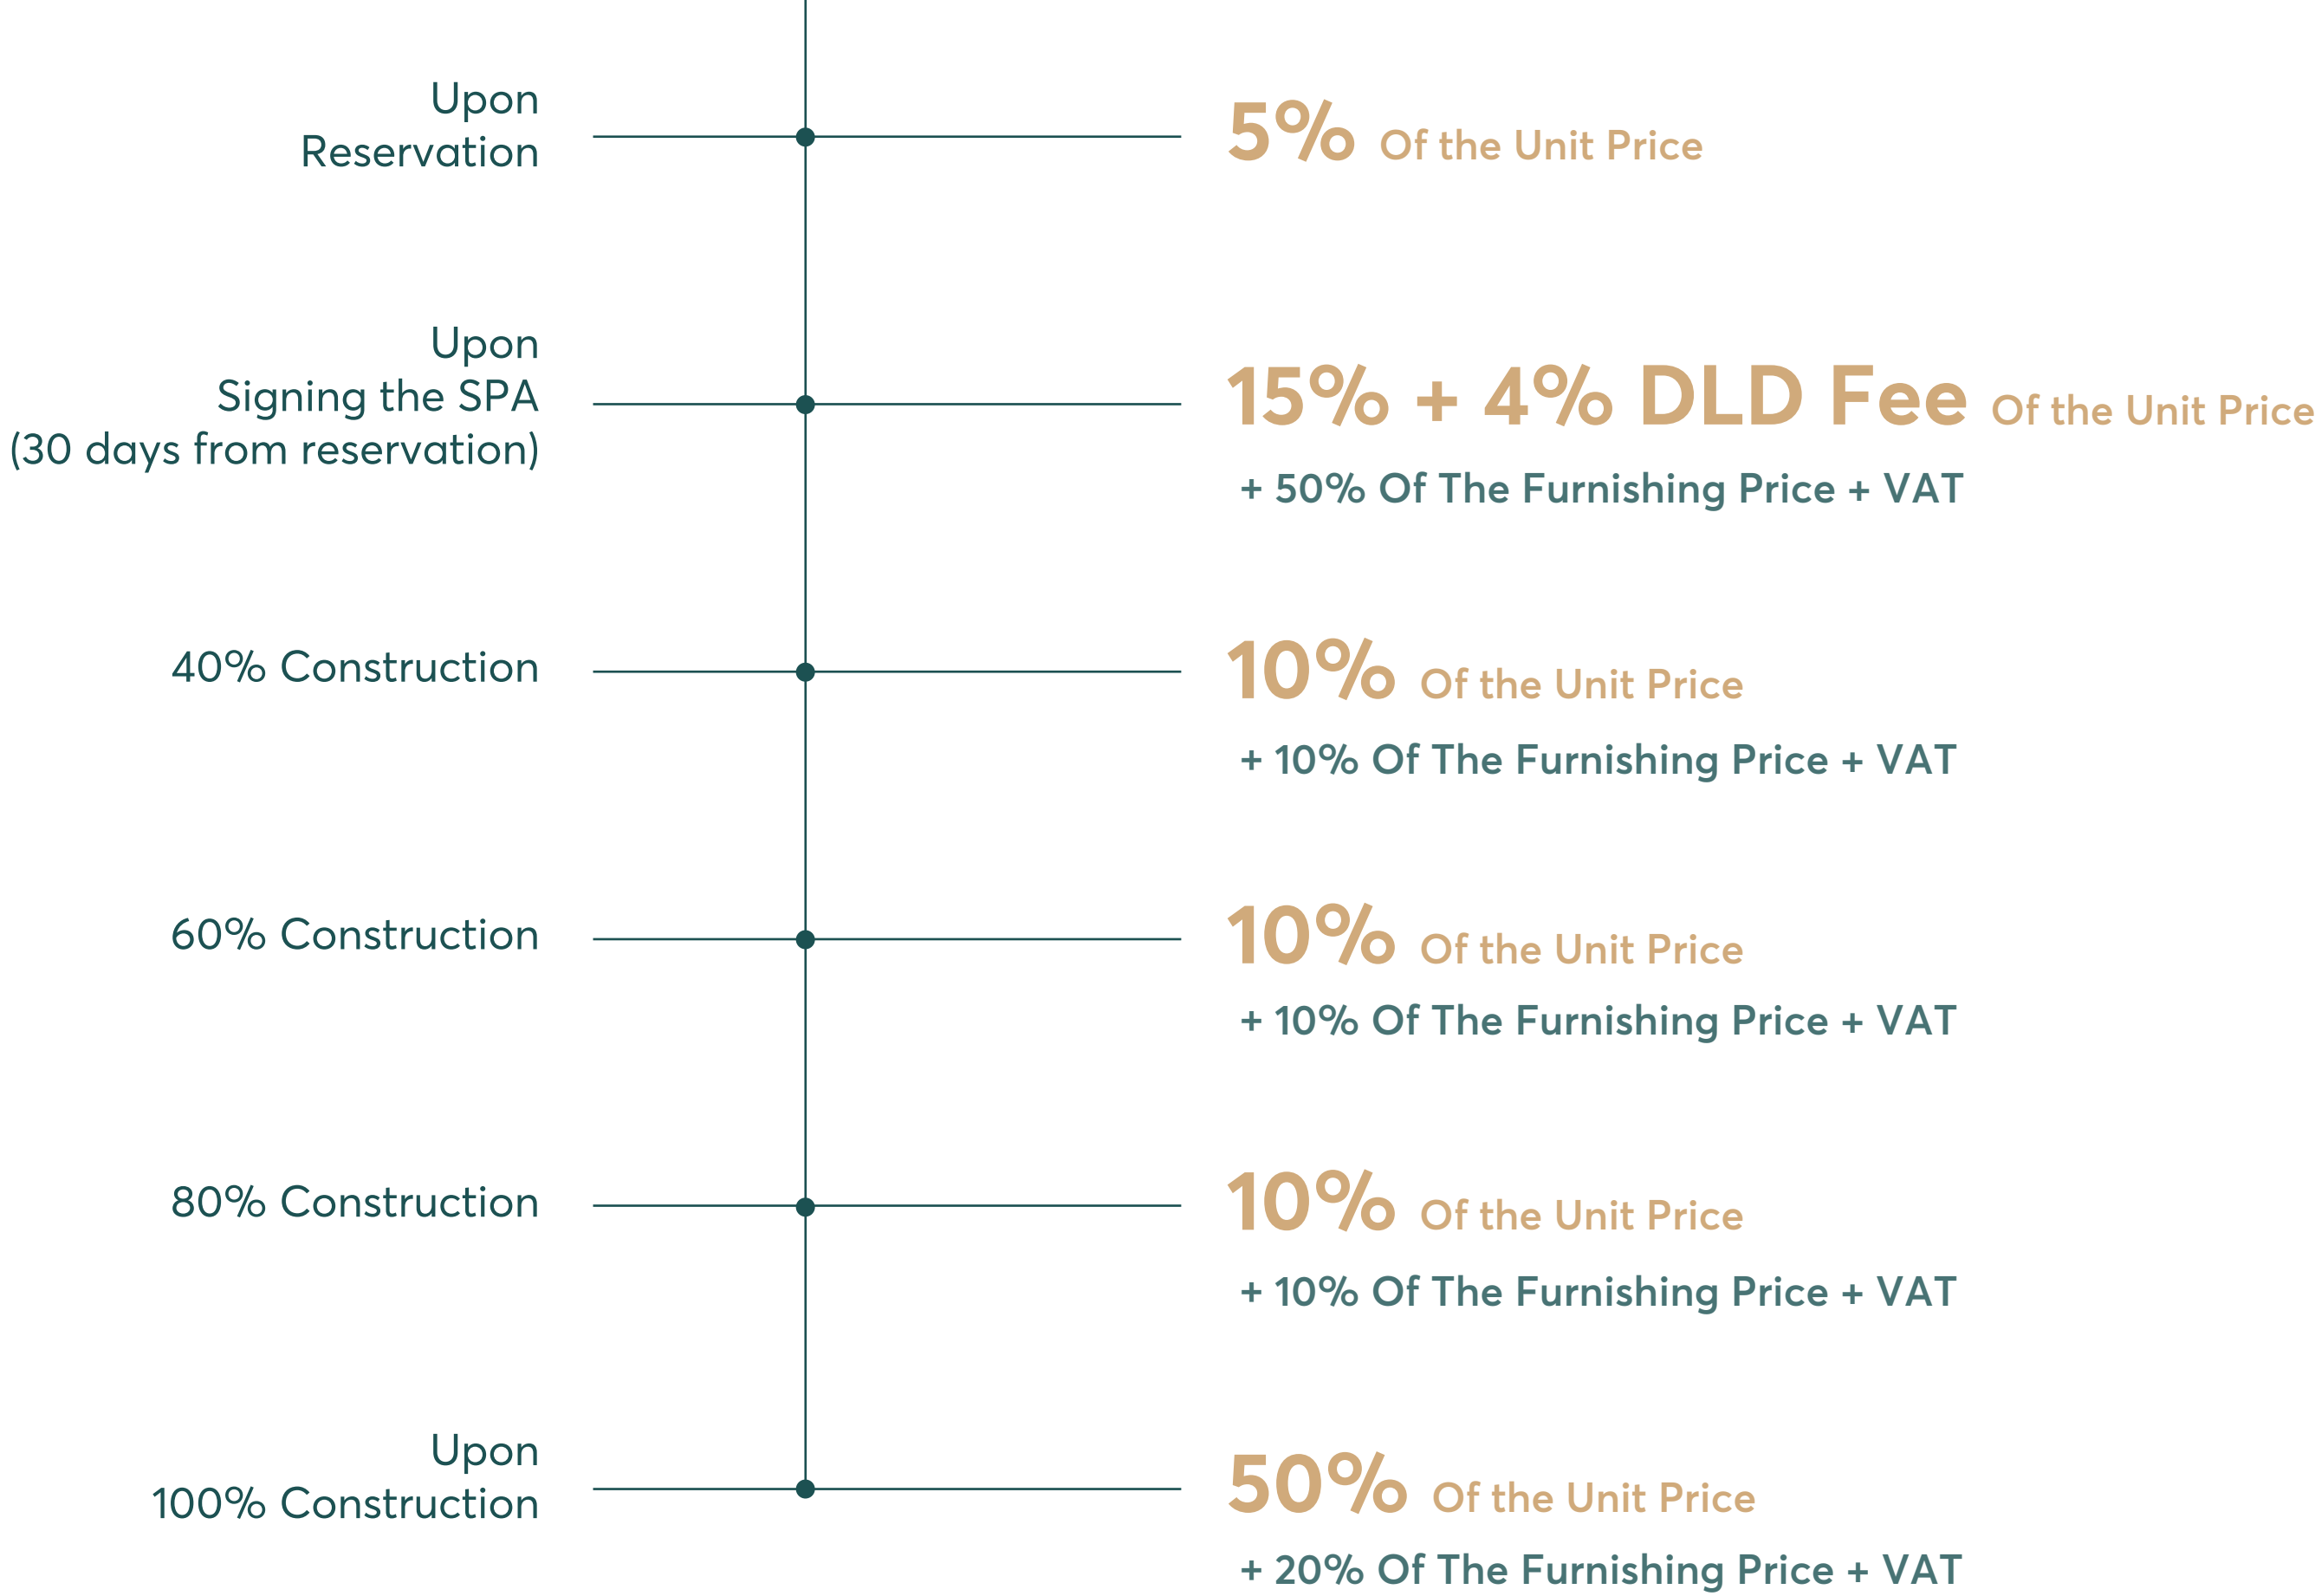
Upon
Reservation

5% Of the Unit Price

Upon
Signing the SPA
(30 days from reservation)

15% + 4% DLD Fee Of the Unit Price

+ 50% Of The Furnishing Price + VAT

40% Construction

10% Of the Unit Price

+ 10% Of The Furnishing Price + VAT

60% Construction

10% Of the Unit Price

+ 10% Of The Furnishing Price + VAT

80% Construction

10% Of the Unit Price

+ 10% Of The Furnishing Price + VAT

Upon
100% Construction

50% Of the Unit Price

+ 20% Of The Furnishing Price + VAT